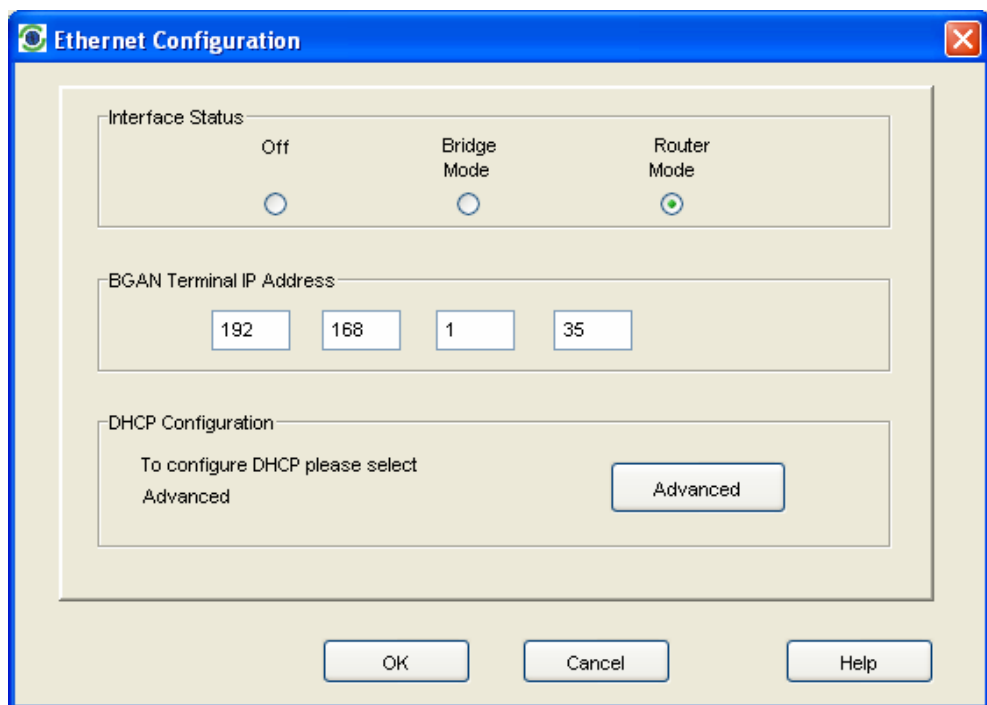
Ethernet Configuration

Interface Status

Off

Bridge Mode

Router Mode

BGAN Terminal IP Address

192

168

1

35

DHCP Configuration

To configure DHCP please select Advanced

Advanced

OK

Cancel

Help